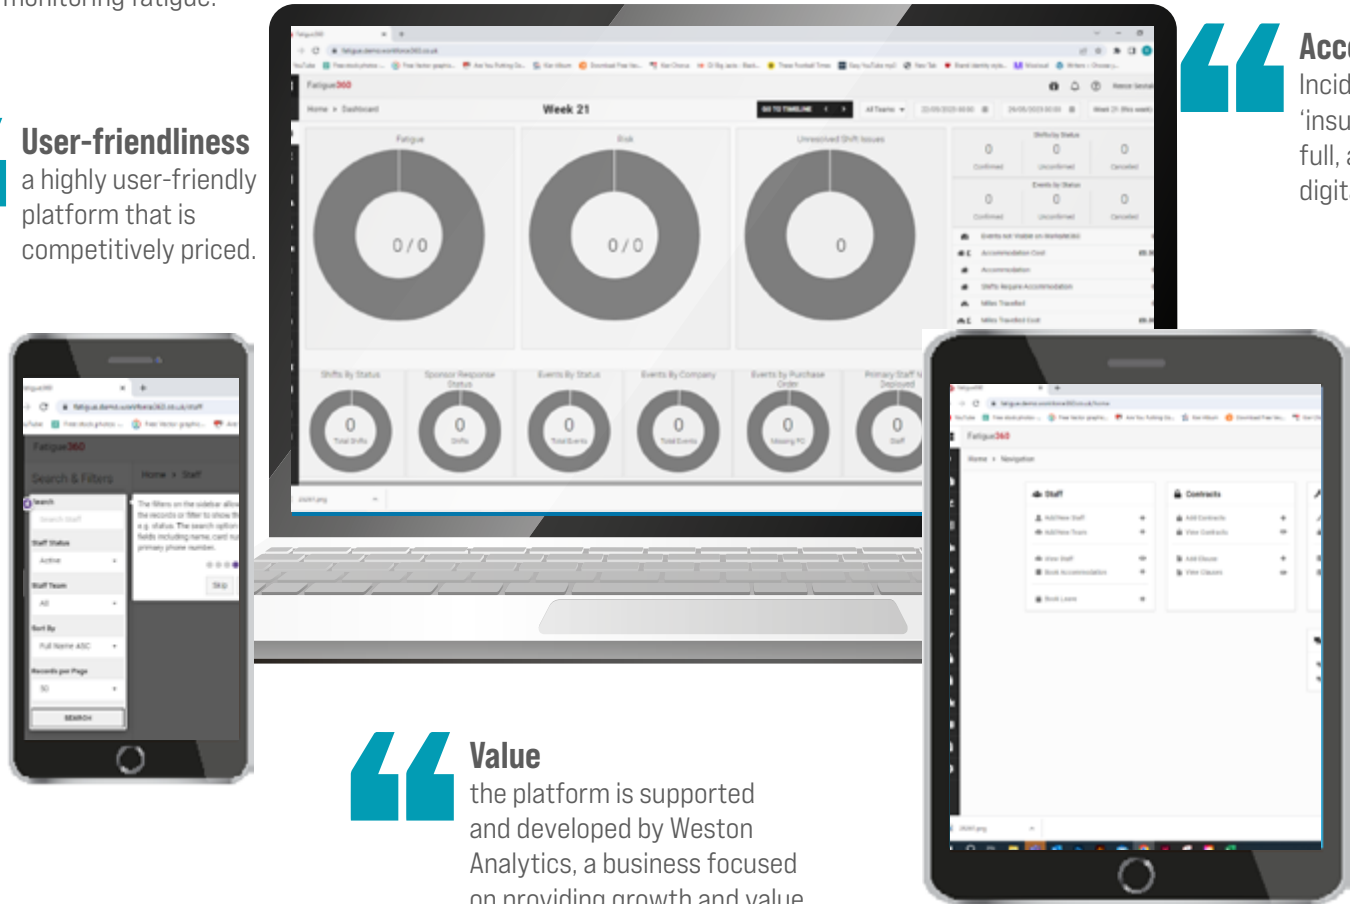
monitoring fatigue.

User-friendliness
a highly user-friendly platform that is competitively priced.

Acc
Incid
'insu
full, a
digit

Fatigue360
Home > Dashboard
Week 21
GO TO TIMELINE
All Teams
Fatigue
Risk
Unresolved Shift Issues
0 / 0
0 / 0
0
Shifts by Status
0
Confirmed
0
Unconfirmed
0
Cancelled
Events by Status
0
Confirmed
0
Unconfirmed
0
Cancelled
Events not Visible on Marketplace
Accommodation Cost
Accommodation
Shifts Require Accommodation
Miles Travelled
Miles Travelled Cost
Shifts By Status
Sponsor Response Status
Events By Status
Events By Company
Events by Purchase Order
Primary Staff Deployed
0
Total Shifts
0
Shifts
0
Total Events
0
Total Events
0
Missing PO
0
Staff

Fatigue360
Search & Filters
Home > Staff
Search
Search staff
Staff Status
Active
Staff Team
All
Sort By
Full Name ASC
Records per Page
50
SEARCH
The filters on the sidebar allow the records or filter to show th e.g. status. The search option fields including name, card nu primary phone number.
Skip

Fatigue360
Home > Navigation
Staff
Add/View Staff
Add/View Team
View Staff
Book Accommodation
Book Leave
Contracts
Add Contracts
View Contracts
Add Clause
View Clauses

Value
the platform is supported and developed by Weston Analytics, a business focused on providing growth and value